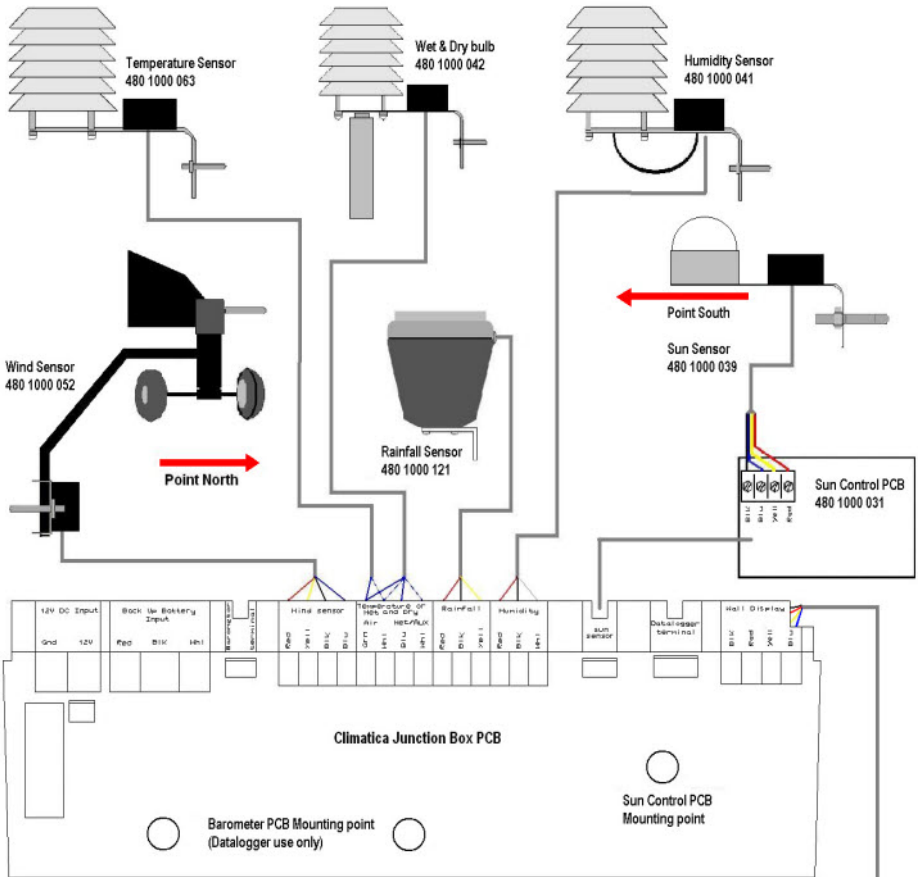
Temperature Sensor
480 1000 063

Wet & Dry bulb
480 1000 042

Humidity Sensor
480 1000 041

Point South

Sun Sensor
480 1000 039

Wind Sensor
480 1000 052

Point North

Rainfall Sensor
480 1000 121

Sun Control PCB
480 1000 031

Blk Blu Yell Red

12V DC Input
Gnd 12V

Back Up Battery Input
Red Blk Wht

Barometer terminal

Wind sensor
Red Yell Blk Blu

Temperature or Wet and Dry
Air Wet/AUX
Grn Wht Blu Wht

Rainfall
Red Blk Yell

Humidity
Red Blk Wht

sun sensor

Datalogger terminal

Wall Display
Blk Red Yell Blu

Climatica Junction Box PCB

Sun Control PCB
Mounting point

Barometer PCB Mounting point
(Datalogger use only)